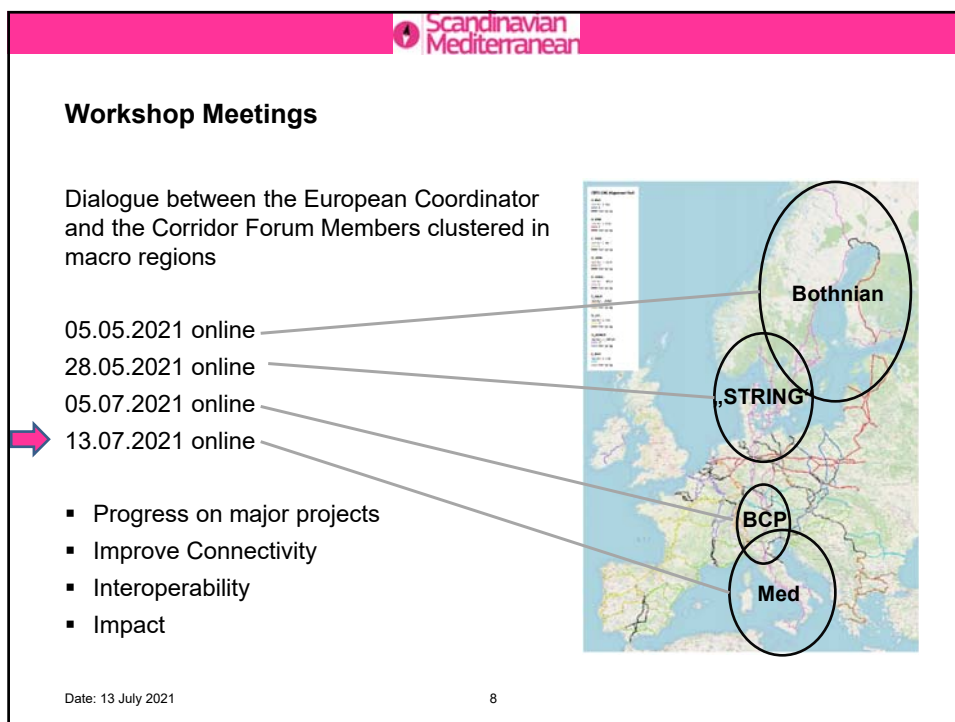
Scandinavian Mediterranean

Workshop Meetings

Dialogue between the European Coordinator and the Corridor Forum Members clustered in macro regions

05.05.2021 online
28.05.2021 online
05.07.2021 online
13.07.2021 online

- Progress on major projects
- Improve Connectivity
- Interoperability
- Impact

Bothnian
‚STRING‘
BCP
Med

Date: 13 July 2021

8